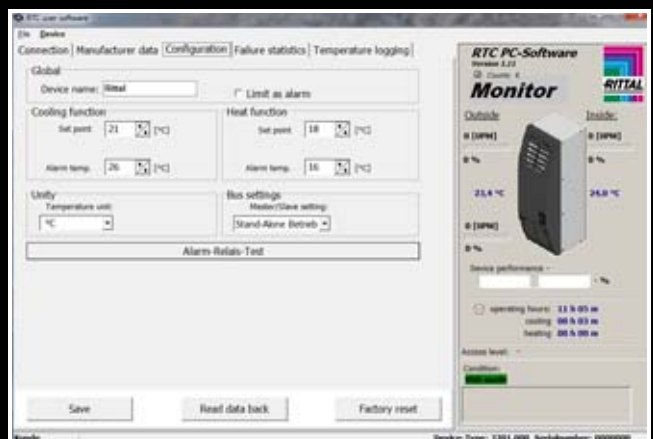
RTC user software
File Device
Connection | Manufacturer data | Configuration | Failure statistics | Temperature logging |
Global
Device name: Rittal
Limit as alarm
Cooling function
Set point: 21 [°C]
Alarm temp.: 26 [°C]
Heat function
Set point: 18 [°C]
Alarm temp.: 16 [°C]
Unity
Temperature unit:
°C
Bus settings
Master/Slave setting:
Stand-Alone Betrieb
Alarm-Relais-Test
Save
Read data back
Factory reset
RTC PC-Software
Version 1.22
Count: 4
Monitor
RITTAL
Outside
Inside:
0 [RPM]
0 [RPM]
0 %
0 %
23,4 °C
24,0 °C
0 [RPM]
0 %
Device performance
%
operating hours: 13 h 05 m
cooling: 00 h 03 m
heating: 00 h 00 m
Access level:
Condition:
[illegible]
Ready
Device Type: 3301.000 Serialnumber: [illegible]